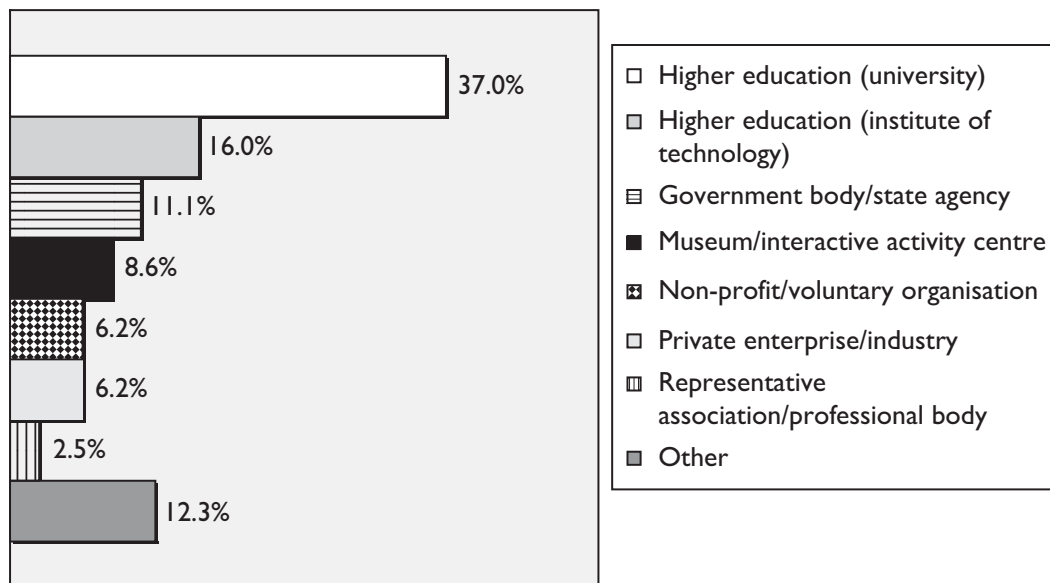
37.0%
16.0%
11.1%
8.6%
6.2%
6.2%
2.5%
12.3%

Higher education (university)
Higher education (institute of technology)
Government body/state agency
Museum/interactive activity centre
Non-profit/voluntary organisation
Private enterprise/industry
Representative association/professional body
Other